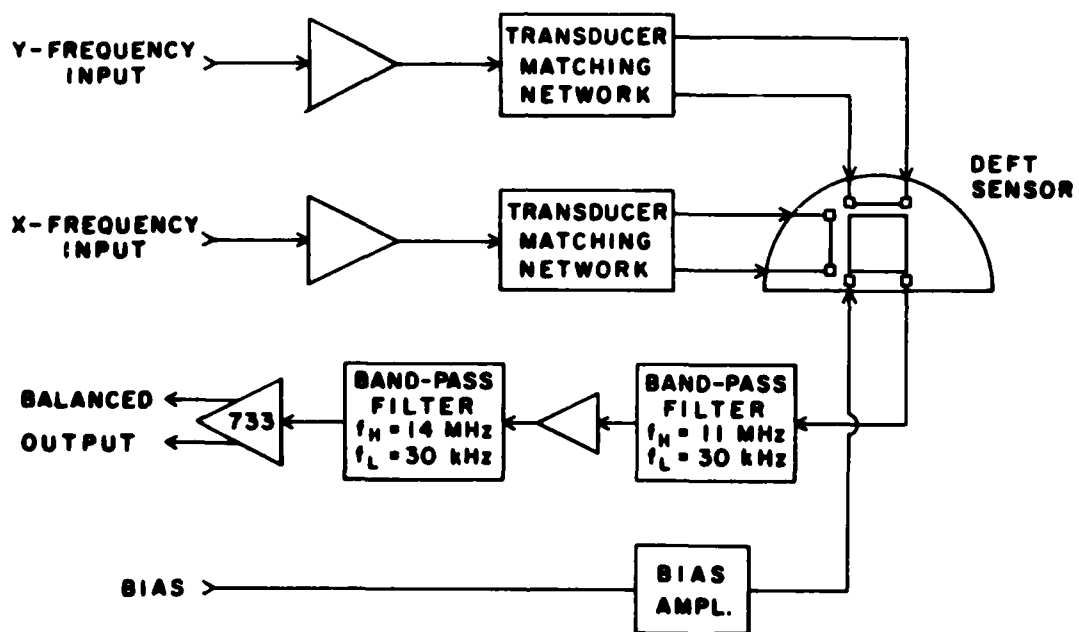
Y-FREQUENCY INPUT

TRANSDUCER MATCHING NETWORK

DEFT SENSOR

X-FREQUENCY INPUT

TRANSDUCER MATCHING NETWORK

BALANCED

OUTPUT

733

BAND-PASS FILTER $f_H = 14$ MHz $f_L = 30$ kHz

BAND-PASS FILTER $f_H = 11$ MHz $f_L = 30$ kHz

BIAS

BIAS AMPL.